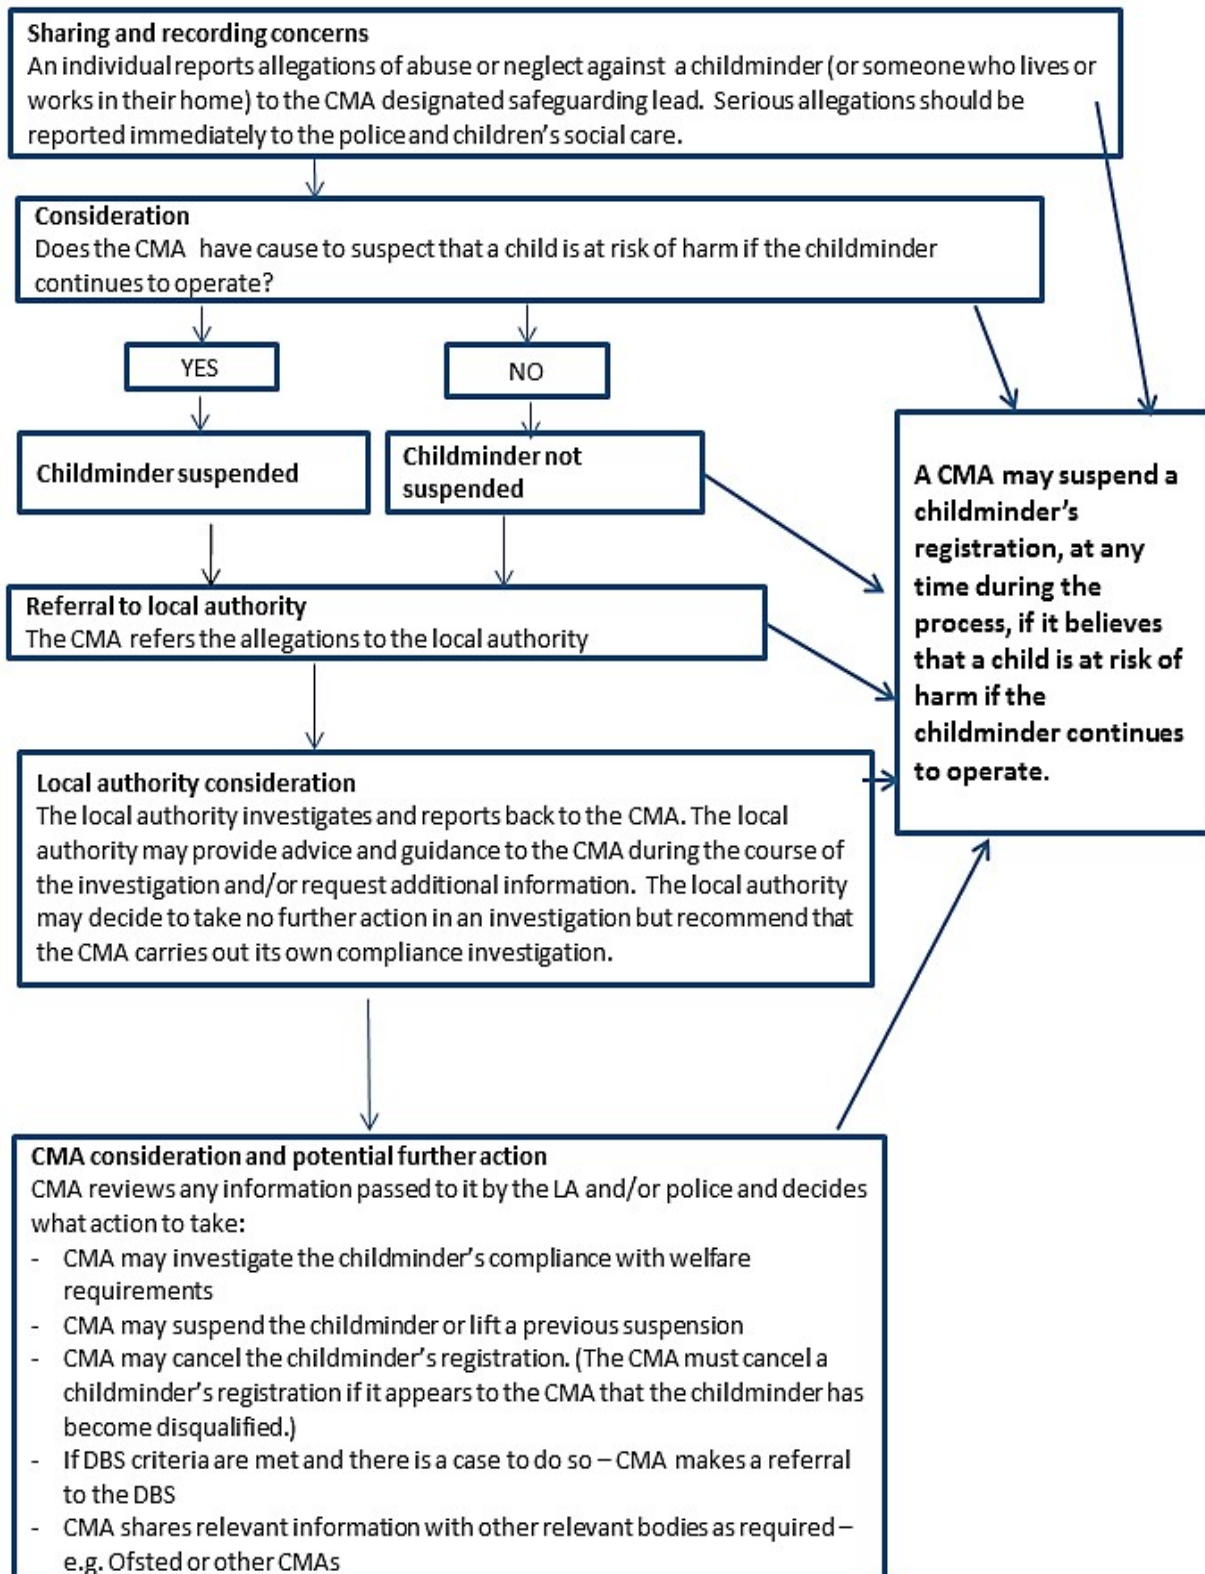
Sharing and recording concerns
An individual reports allegations of abuse or neglect against a childminder (or someone who lives or works in their home) to the CMA designated safeguarding lead. Serious allegations should be reported immediately to the police and children's social care.

Consideration
Does the CMA have cause to suspect that a child is at risk of harm if the childminder continues to operate?

YES

NO

Childminder suspended

Childminder not suspended

A CMA may suspend a childminder's registration, at any time during the process, if it believes that a child is at risk of harm if the childminder continues to operate.

Referral to local authority
The CMA refers the allegations to the local authority

Local authority consideration
The local authority investigates and reports back to the CMA. The local authority may provide advice and guidance to the CMA during the course of the investigation and/or request additional information. The local authority may decide to take no further action in an investigation but recommend that the CMA carries out its own compliance investigation.

CMA consideration and potential further action
CMA reviews any information passed to it by the LA and/or police and decides what action to take:
- CMA may investigate the childminder's compliance with welfare requirements
- CMA may suspend the childminder or lift a previous suspension
- CMA may cancel the childminder's registration. (The CMA must cancel a childminder's registration if it appears to the CMA that the childminder has become disqualified.)
- If DBS criteria are met and there is a case to do so – CMA makes a referral to the DBS
- CMA shares relevant information with other relevant bodies as required – e.g. Ofsted or other CMAs